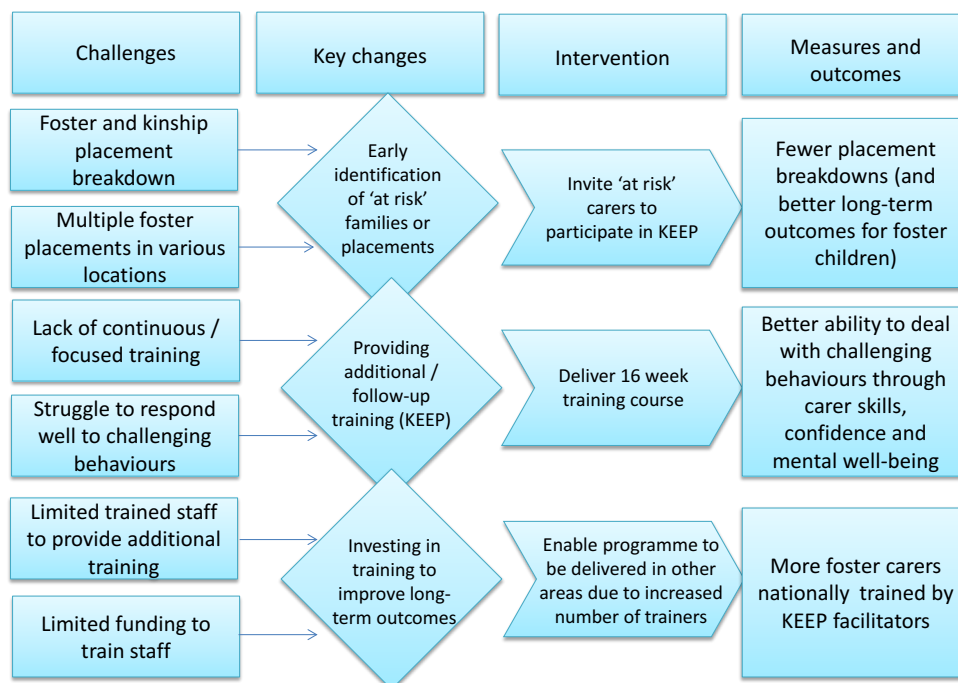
Challenges

Key changes

Intervention

Measures and outcomes

Foster and kinship placement breakdown

Multiple foster placements in various locations

Early identification of 'at risk' families or placements

Invite 'at risk' carers to participate in KEEP

Fewer placement breakdowns (and better long-term outcomes for foster children)

Lack of continuous / focused training

Struggle to respond well to challenging behaviours

Providing additional / follow-up training (KEEP)

Deliver 16 week training course

Better ability to deal with challenging behaviours through carer skills, confidence and mental well-being

Limited trained staff to provide additional training

Limited funding to train staff

Investing in training to improve long-term outcomes

Enable programme to be delivered in other areas due to increased number of trainers

More foster carers nationally trained by KEEP facilitators